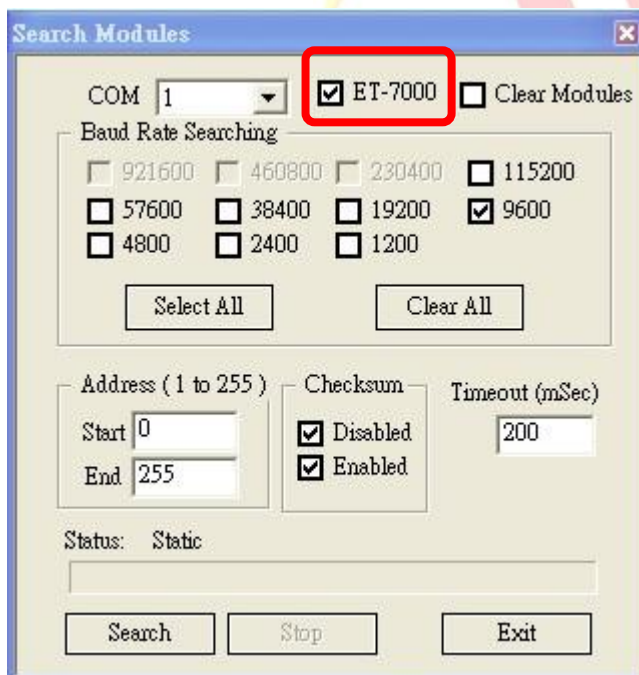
Search Modules

COM 1

ET-7000

Clear Modules

Baud Rate Searching

921600
460800
230400
115200
57600
38400
19200
9600
4800
2400
1200

Select All

Clear All

Address ( 1 to 255 )

Start 0

End 255

Checksum

Disabled

Enabled

Timeout (mSec)

200

Status: Static

Search

Stop

Exit